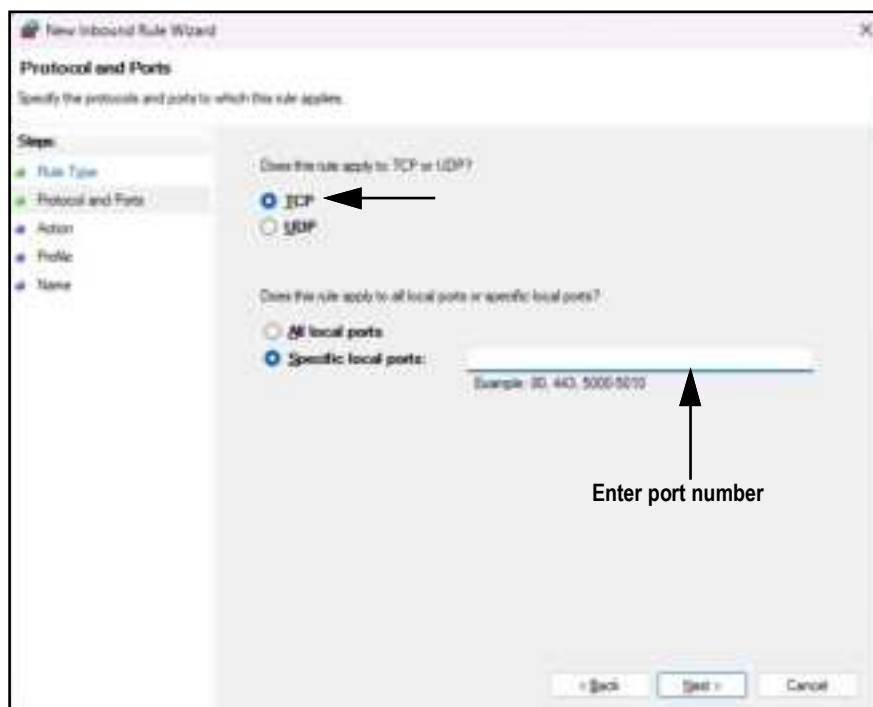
New Inbound Rule Wizard

Protocol and Ports

Specify the protocols and ports to which this rule applies.

Steps:

Rule Type

Protocol and Ports

Action

Profile

Name

Does this rule apply to TCP or UDP?

TCP

UDP

Does this rule apply to all local ports or specific local ports?

All local ports

Specific local ports:

Example: 80, 443, 5000-5010

Enter port number

< Back

Next >

Cancel